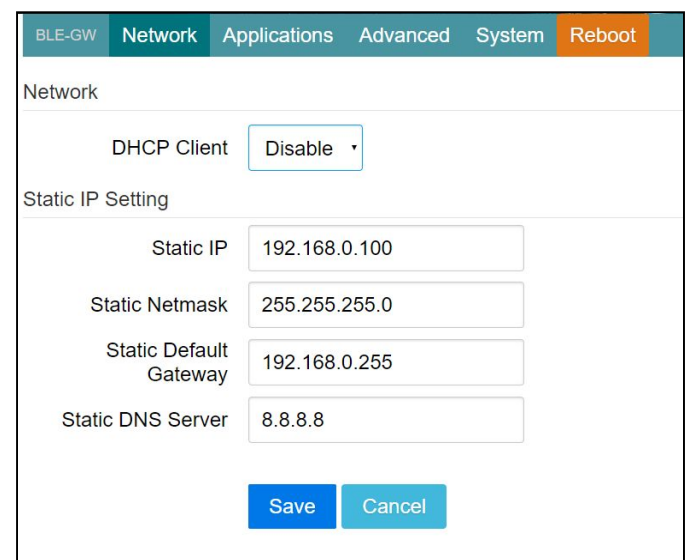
BLE-GW Network Applications Advanced System Reboot

Network

DHCP Client Disable

Static IP Setting

Static IP 192.168.0.100

Static Netmask 255.255.255.0

Static Default Gateway 192.168.0.255

Static DNS Server 8.8.8.8

Save Cancel